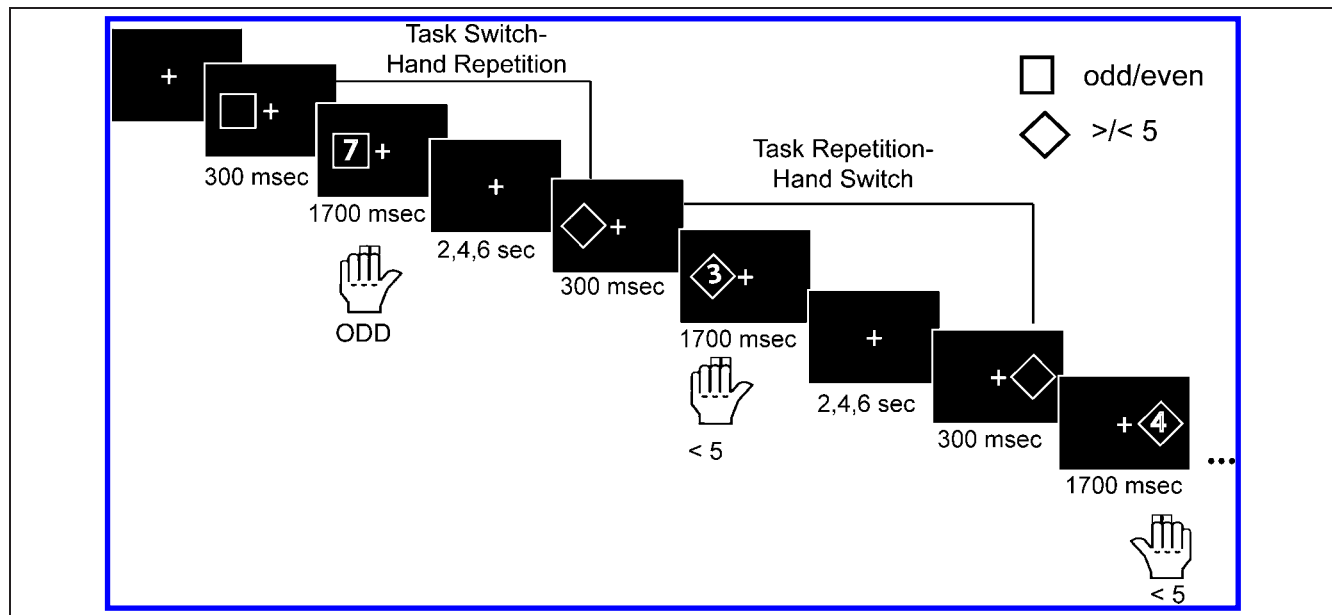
Task Switch-Hand Repetition

odd/even

>/< 5

+

+

7 +

300 msec

1700 msec

ODD

+

2,4,6 sec

+

300 msec

Task Repetition-Hand Switch

3 +

1700 msec

< 5

+

2,4,6 sec

+

300 msec

+ 4

1700 msec

...

< 5